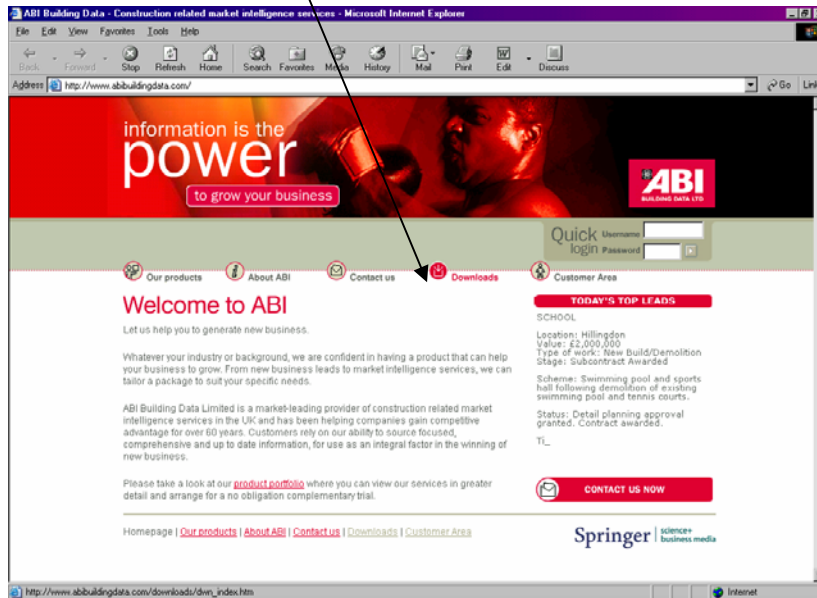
ABI Building Data - Construction related market intelligence services - Microsoft Internet Explorer

File Edit View Favorites Tools Help

Back Forward Stop Refresh Home Search Favorites Media History Mail Print Edit Discuss

Address http://www.abibuildingdata.com/ Go Links

information is the power
to grow your business

ABI
BUILDING DATA LTD

Quick login Username Password

Our products About ABI Contact us Downloads Customer Area

Welcome to ABI

Let us help you to generate new business.

Whatever your industry or background, we are confident in having a product that can help your business to grow. From new business leads to market intelligence services, we can tailor a package to suit your specific needs.

ABI Building Data Limited is a market-leading provider of construction related market intelligence services in the UK and has been helping companies gain competitive advantage for over 60 years. Customers rely on our ability to source focused, comprehensive and up to date information, for use as an integral factor in the winning of new business.

Please take a look at our product portfolio where you can view our services in greater detail and arrange for a no obligation complementary trial.

TODAY'S TOP LEADS

SCHOOL

Location: Hillingdon
Value: £2,000,000
Type of work: New Build/Demolition
Stage: Subcontract Awarded

Scheme: Swimming pool and sports hall following demolition of existing swimming pool and tennis courts.

Status: Detail planning approval granted. Contract awarded.

Ti_

CONTACT US NOW

Homepage | Our products | About ABI | Contact us | Downloads | Customer Area

Springer | science+ business media

http://www.abibuildingdata.com/downloads/dwn_index.htm

Internet